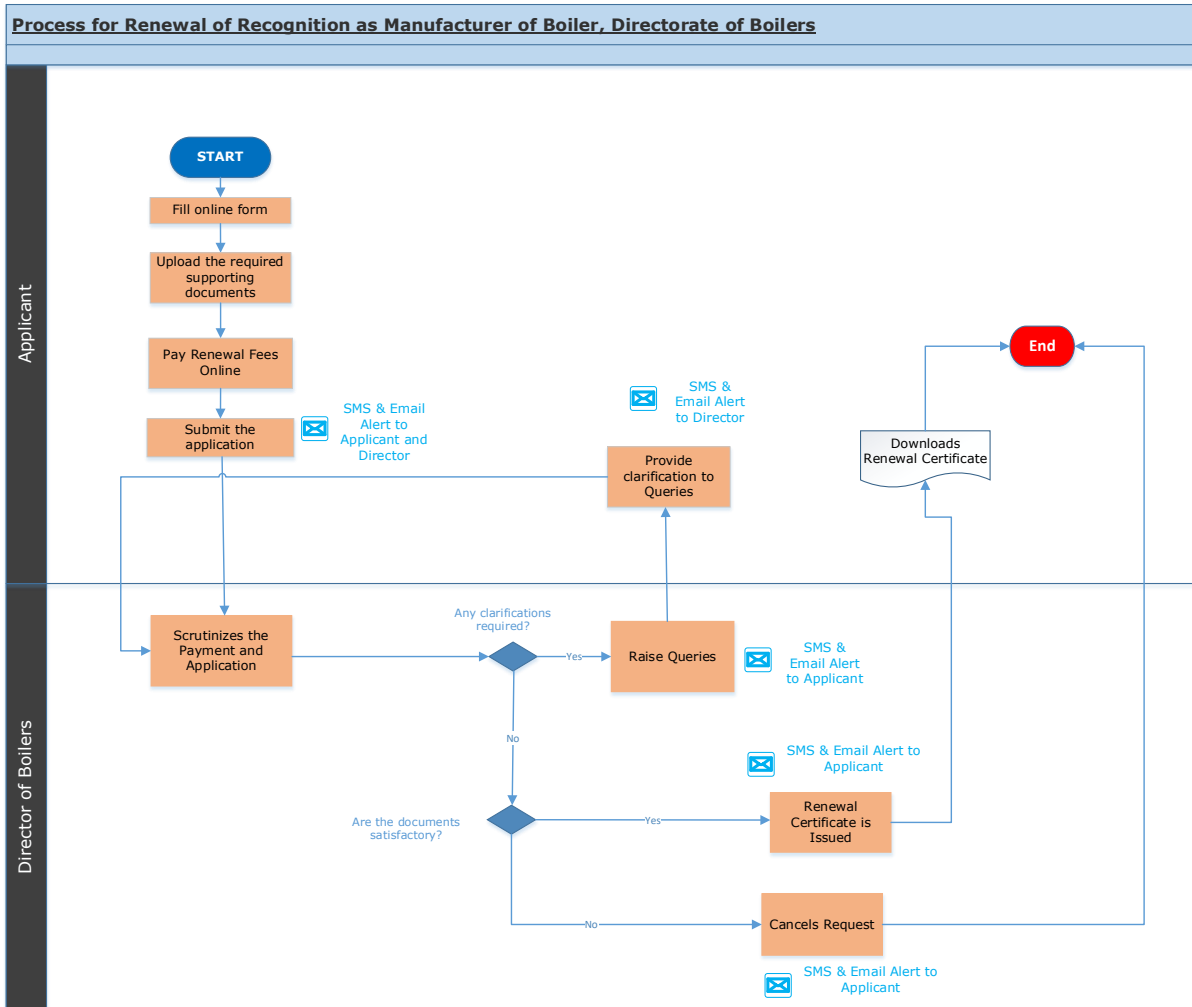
Process for Renewal of Recognition as Manufacturer of Boiler, Directorate of Boilers

Applicant

START

Fill online form

Upload the required supporting documents

Pay Renewal Fees Online

Submit the application

SMS & Email Alert to Applicant and Director

SMS & Email Alert to Director

Provide clarification to Queries

End

Downloads Renewal Certificate

Director of Boilers

Scrutinizes the Payment and Application

Any clarifications required?

Yes

Raise Queries

SMS & Email Alert to Applicant

No

SMS & Email Alert to Applicant

Are the documents satisfactory?

Yes

Renewal Certificate is Issued

No

Cancels Request

SMS & Email Alert to Applicant